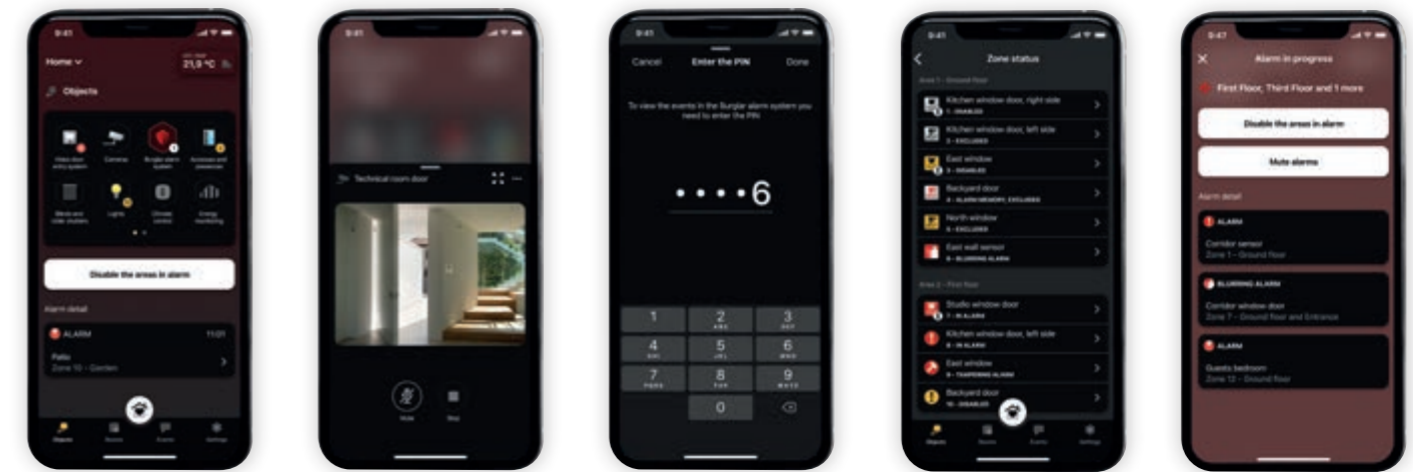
9:41

Home

21,9 °C

Objects

Video door entry system

Cameras

Burglar alarm system

Accesses and presence

Blinds and roller shutters

Lights

Climate control

Energy monitoring

Disable the areas in alarm

Alarm detail

ALARM 11:01

Patio

Zone 10 - Garden

Objects

Rooms

Events

Settings

9:41

Technical room door

Hide

Stop

9:41

Cancel Enter the PIN Done

To view the events in the Burglar alarm system you need to enter the PIN

• • • • 6

1

2 ABC

3 DEF

4 GHI

5 JKL

6 MNO

7 PQRS

8 TUV

9 WXYZ

0

9:41

Zone status

Area 1 - Ground floor

Kitchen window door, right side

1 - DISABLED

Kitchen window door, left side

2 - EXCLUDED

East window

3 - DISABLED

Backyard door

4 - ALARM MEMORY, EXCLUDED

North window

5 - EXCLUDED

East wall sensor

6 - BLURRING ALARM

Area 2 - First floor

Studio window door

7 - IN ALARM

Kitchen window door, left side

8 - IN ALARM

East window

9 - TAMPERING ALARM

Backyard door

10 - DISABLED

Objects

Rooms

Events

Settings

9:47

Alarm in progress

First Floor, Third Floor and 1 more

Disable the areas in alarm

Mute alarms

Alarm detail

ALARM

Corridor sensor

Zone 1 - Ground floor

BLURRING ALARM

Corridor window door

Zone 7 - Ground floor and Entrance

ALARM

Guests bedroom

Zone 12 - Ground floor